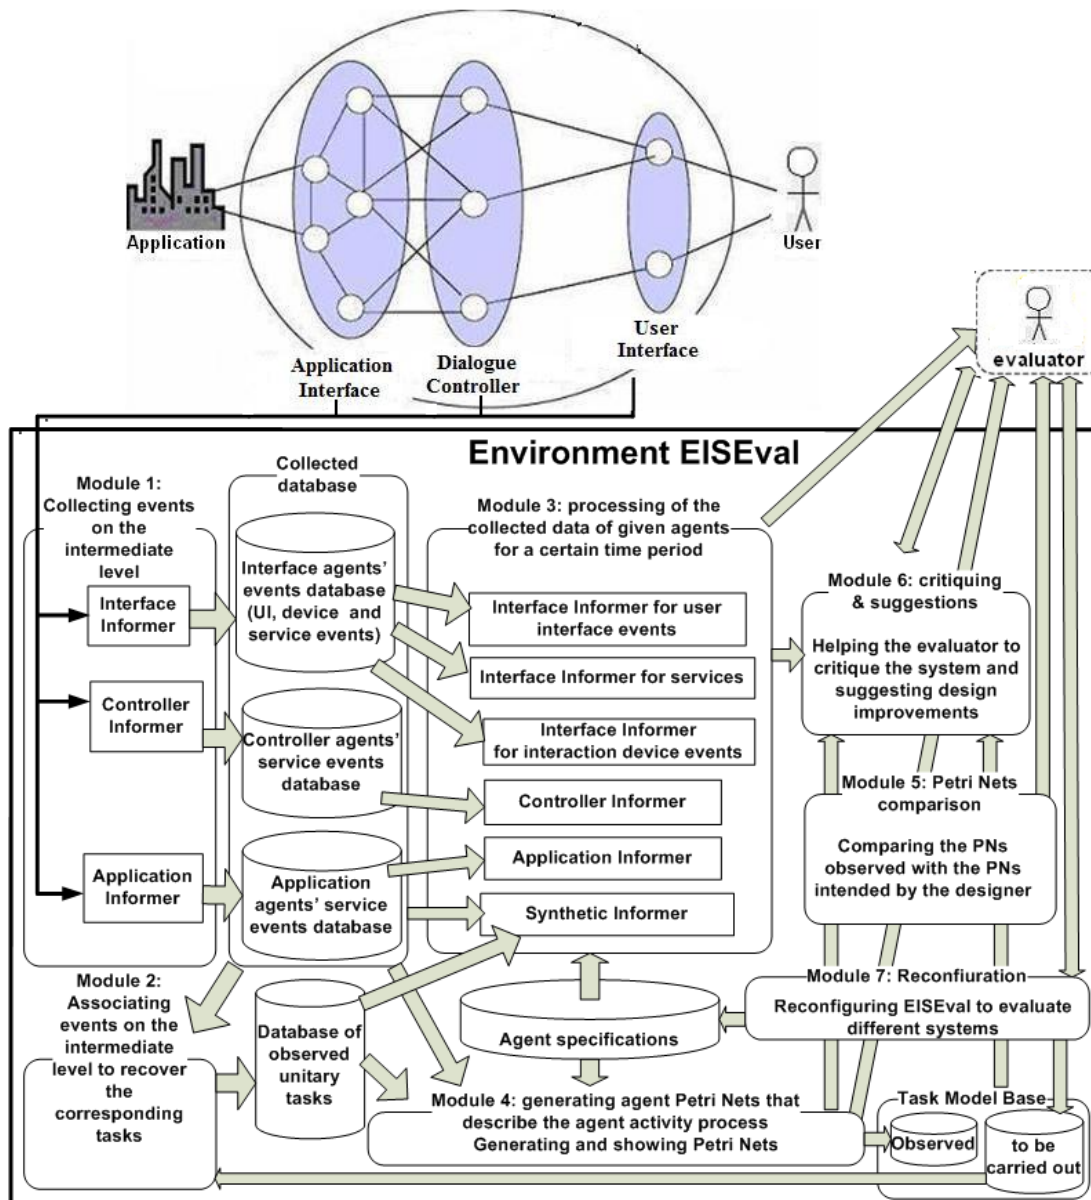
Application

User

Application Interface

Dialogue Controller

User Interface

evaluator

Environment EISEval

Module 1: Collecting events on the intermediate level

Interface Informer

Controller Informer

Application Informer

Collected database

Interface agents' events database (UI, device and service events)

Controller agents' service events database

Application agents' service events database

Module 3: processing of the collected data of given agents for a certain time period

Interface Informer for user interface events

Interface Informer for services

Interface Informer for interaction device events

Controller Informer

Application Informer

Synthetic Informer

Module 6: critiquing & suggestions

Helping the evaluator to critique the system and suggesting design improvements

Module 5: Petri Nets comparison

Comparing the PNs observed with the PNs intended by the designer

Module 7: Reconfiuration

Reconfiguring EISEval to evaluate different systems

Module 2: Associating events on the intermediate level to recover the corresponding tasks

Database of observed unitary tasks

Agent specifications

Module 4: generating agent Petri Nets that describe the agent activity process Generating and showing Petri Nets

Task Model Base

Observed

to be carried out